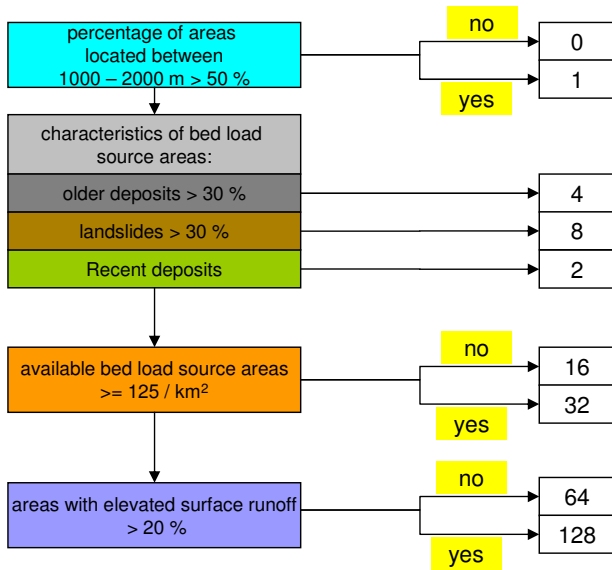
percentage of areas located between 1000 – 2000 m > 50 %

no

0

yes

1

characteristics of bed load source areas:

older deposits > 30 %

4

landslides > 30 %

8

Recent deposits

2

available bed load source areas >= 125 / km²

no

16

yes

32

areas with elevated surface runoff > 20 %

no

64

yes

128